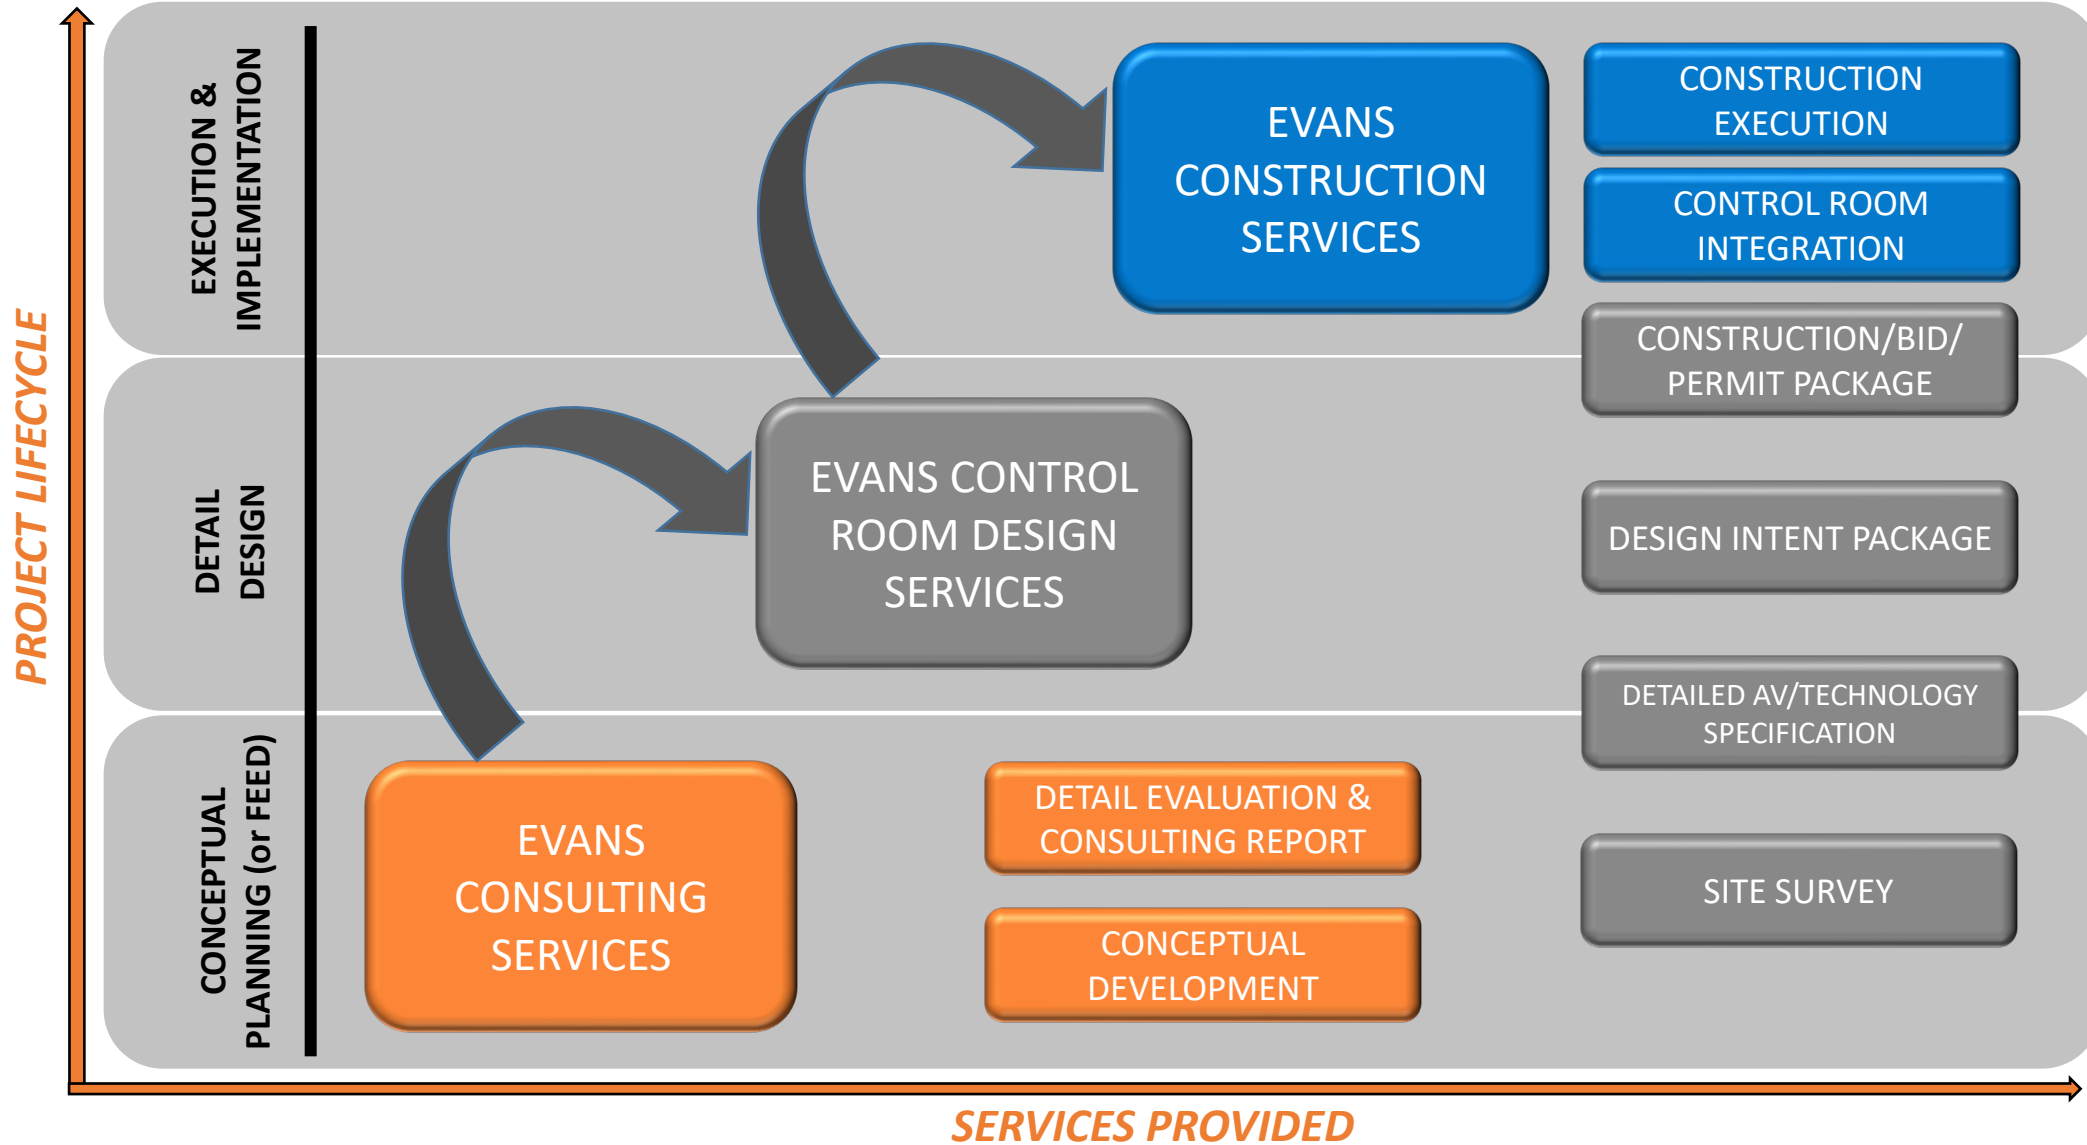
PROJECT LIFECYCLE

EXECUTION & IMPLEMENTATION

EVANS CONSTRUCTION SERVICES

CONSTRUCTION EXECUTION

CONTROL ROOM INTEGRATION

CONSTRUCTION/BID/ PERMIT PACKAGE

DETAIL DESIGN

EVANS CONTROL ROOM DESIGN SERVICES

DESIGN INTENT PACKAGE

DETAILED AV/TECHNOLOGY SPECIFICATION

CONCEPTUAL PLANNING (or FEED)

EVANS CONSULTING SERVICES

DETAIL EVALUATION & CONSULTING REPORT

CONCEPTUAL DEVELOPMENT

SITE SURVEY

SERVICES PROVIDED